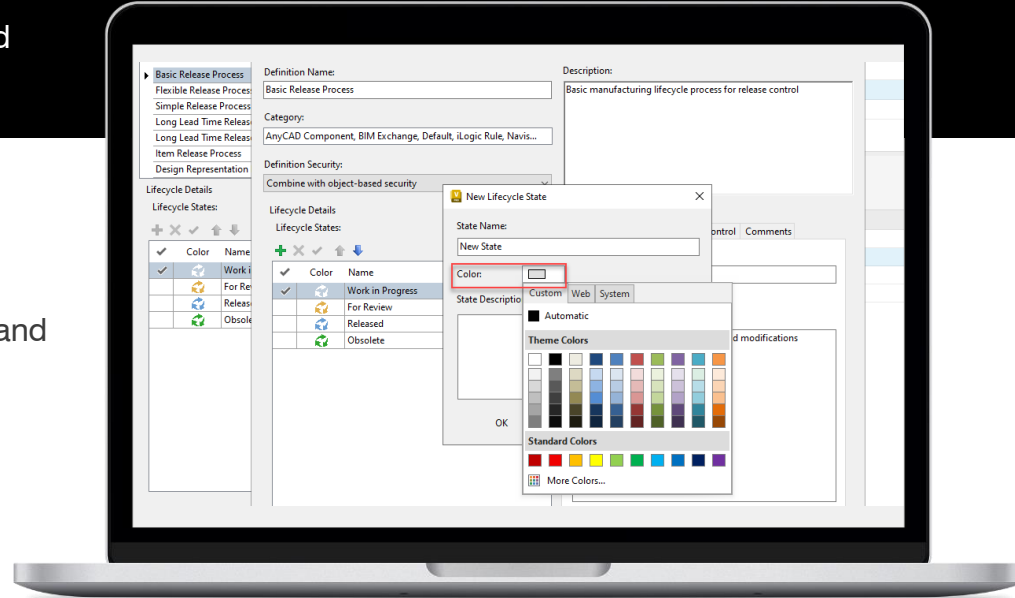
d

and

Basic Release Process
Flexible Release Proces
Simple Release Process
Long Lead Time Releas
Long Lead Time Releas
Item Release Process
Design Representation

Lifecycle Details
Lifecycle States:

| ✔ | Color | Name |
|---|---|---|
| ✔ | | Work i |
| | | For Rev |
| | | Releas |
| | | Obsole |

Definition Name:
Basic Release Process

Category:
AnyCAD Component, BIM Exchange, Default, iLogic Rule, Navis...

Definition Security:
Combine with object-based security

Lifecycle Details
Lifecycle States:

| ✔ | Color | Name |
|---|---|---|
| ✔ | | Work in Progress |
| | | For Review |
| | | Released |
| | | Obsolete |

Description:
Basic manufacturing lifecycle process for release control

New Lifecycle State
State Name:
New State
Color:
State Descriptio
OK

Custom Web System
Automatic
Theme Colors
Standard Colors
More Colors...

ontrol Comments

d modifications